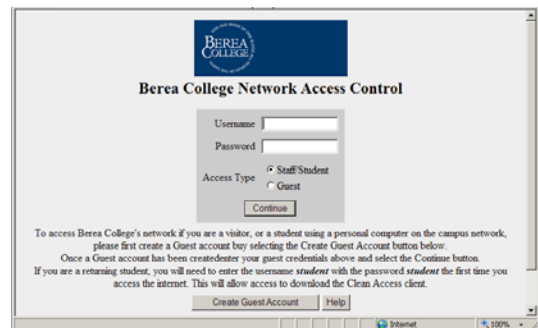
BEREA COLLEGE

Berea College Network Access Control

Username

Password

Access Type
Staff/Student
Guest

Continue

To access Berea College's network if you are a visitor, or a student using a personal computer on the campus network, please first create a Guest account buy selecting the Create Guest Account button below.
Once a Guest account has been createdenter your guest credentials above and select the Continue button.
If you are a returning student, you will need to enter the username *student* with the password *student* the first time you access the internet. This will allow access to download the Clean Access client.

Create Guest Account
Help

Internet
100%